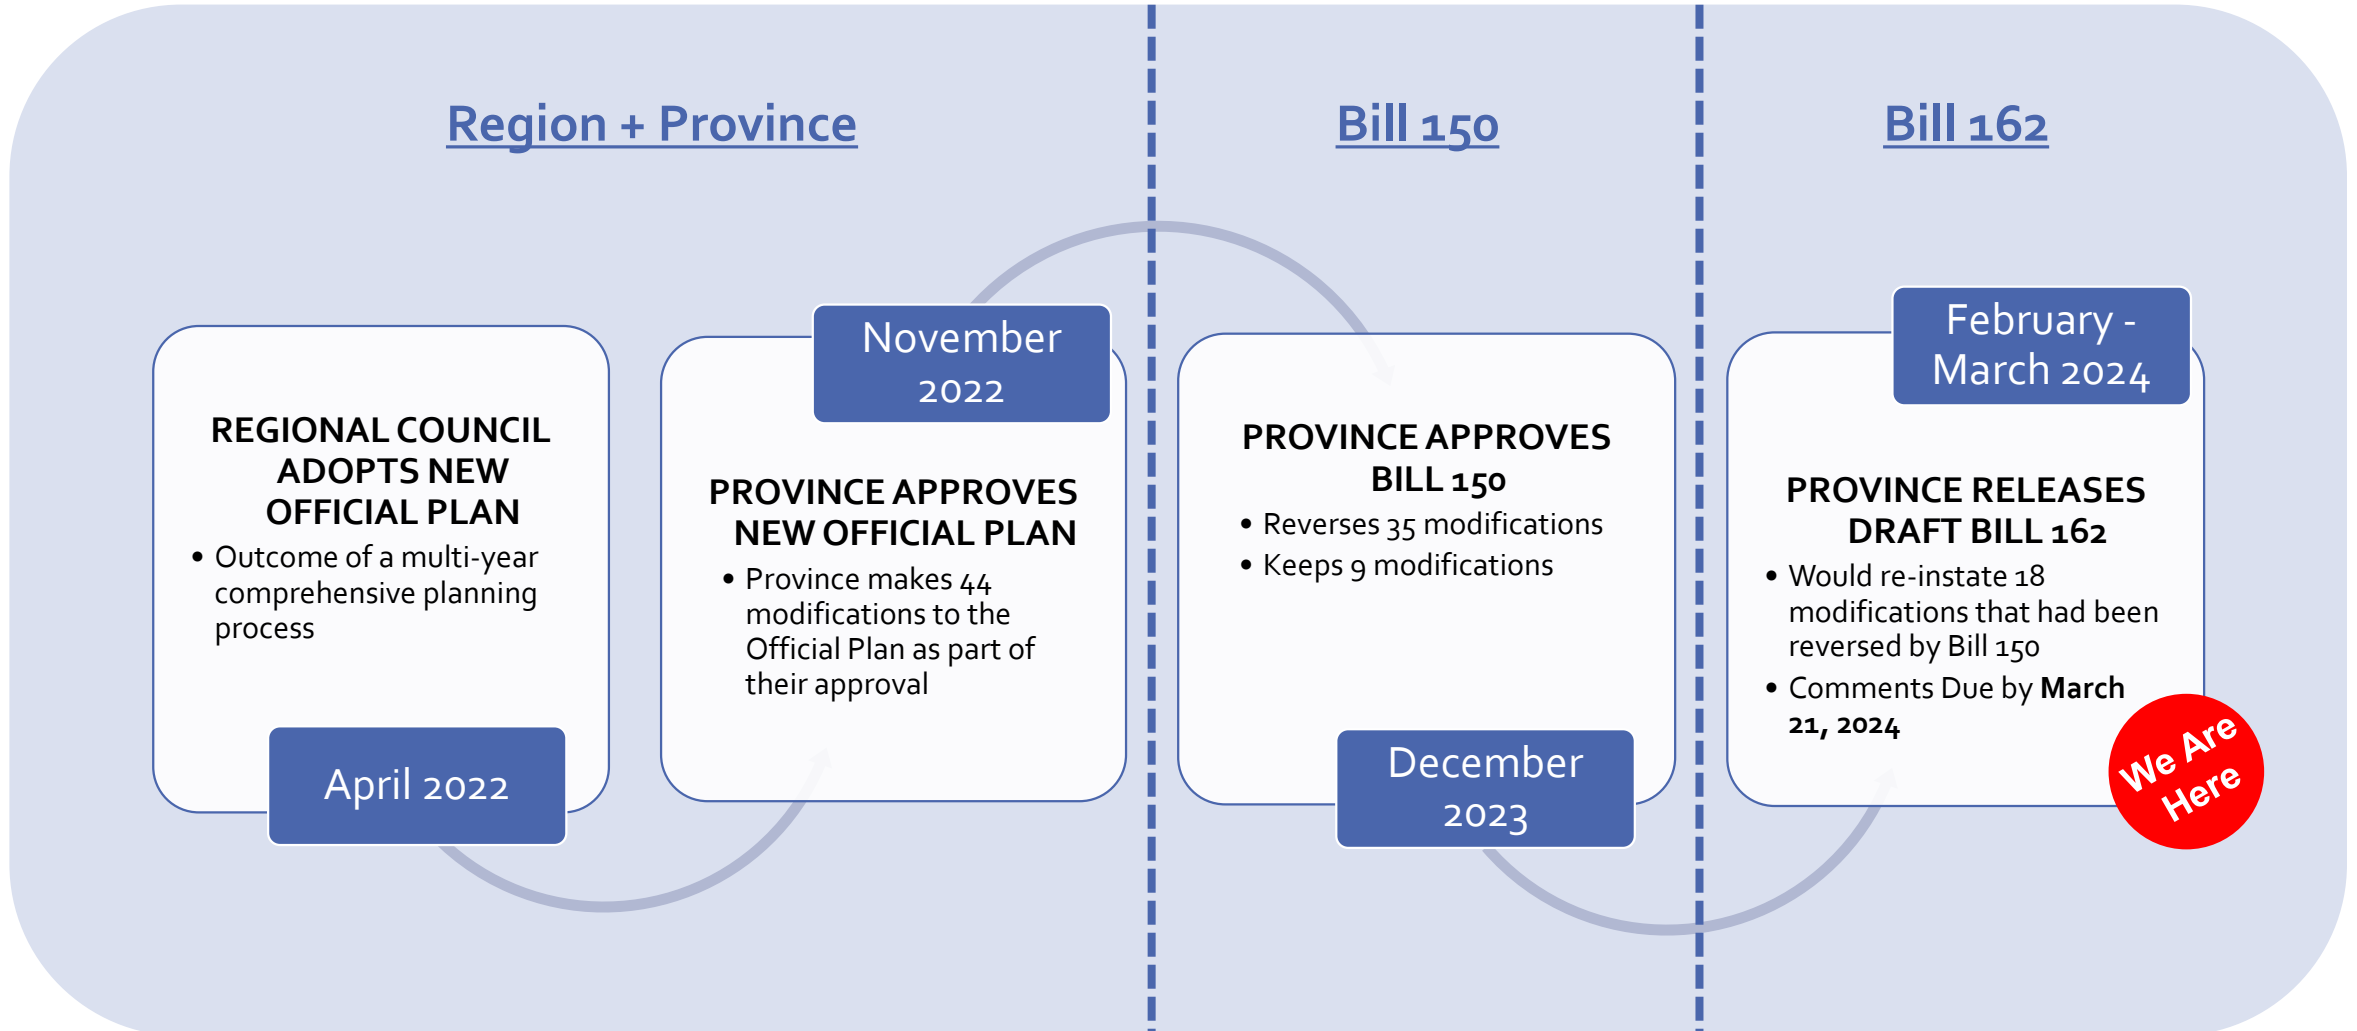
Region + Province

Bill 150

Bill 162

REGIONAL COUNCIL ADOPTS NEW OFFICIAL PLAN

• Outcome of a multi-year comprehensive planning process

April 2022

November 2022

PROVINCE APPROVES NEW OFFICIAL PLAN

• Province makes 44 modifications to the Official Plan as part of their approval

PROVINCE APPROVES BILL 150

• Reverses 35 modifications
• Keeps 9 modifications

December 2023

February - March 2024

PROVINCE RELEASES DRAFT BILL 162

• Would re-instate 18 modifications that had been reversed by Bill 150
• Comments Due by **March 21, 2024**

We Are Here